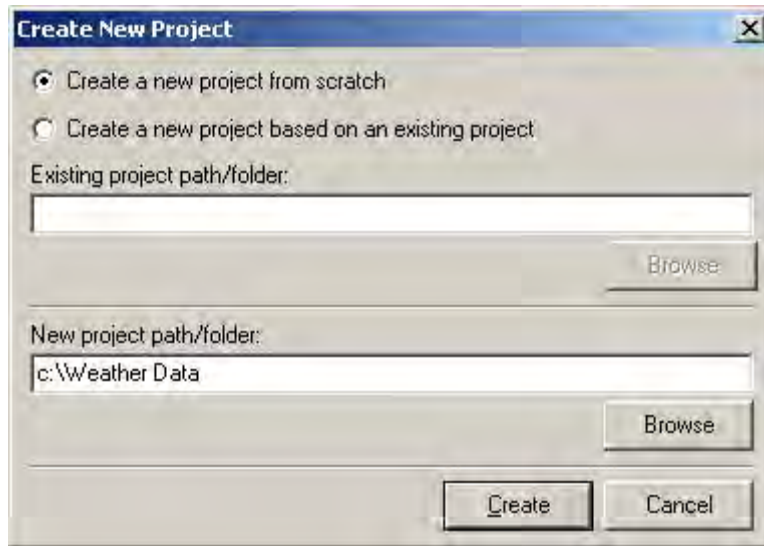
Create New Project

X

Create a new project from scratch

Create a new project based on an existing project

Existing project path/folder:

Browse

New project path/folder:

c:\Weather Data

Browse

Create

Cancel